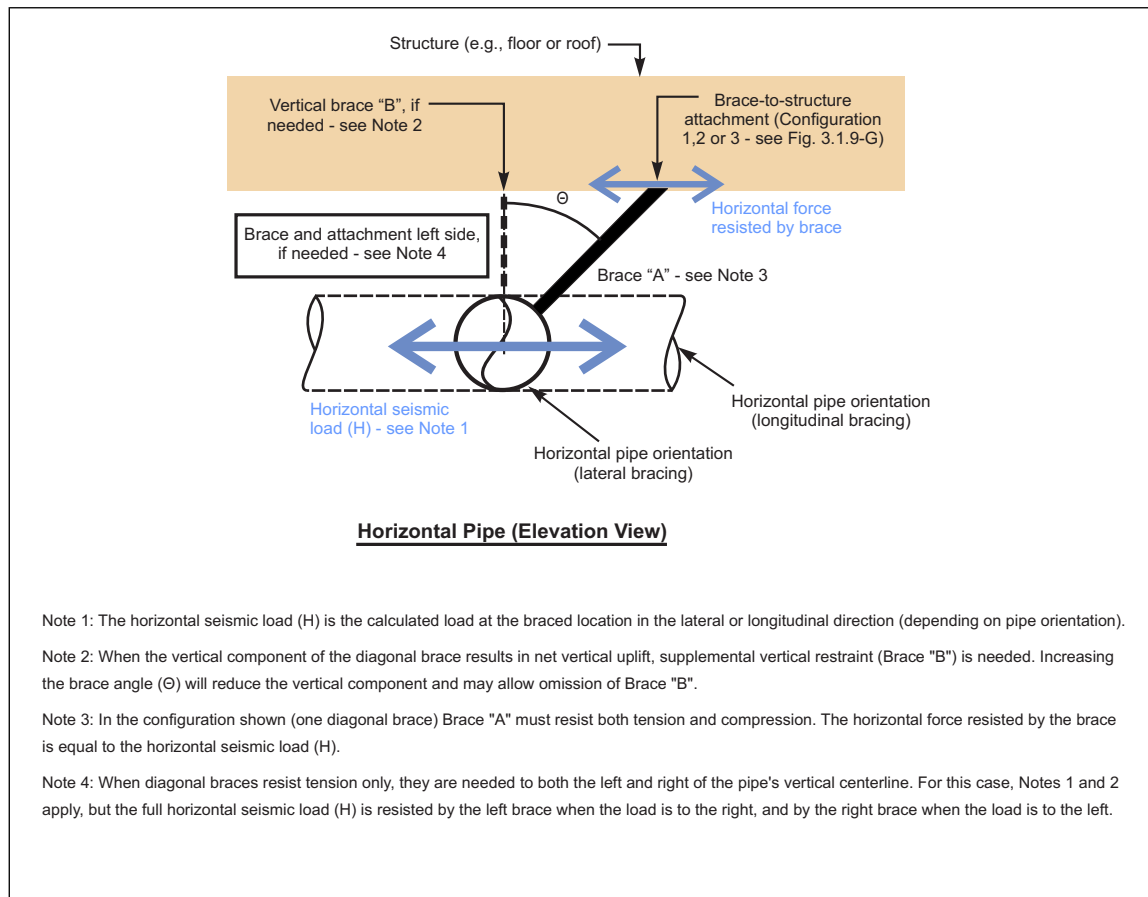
Structure (e.g., floor or roof)

Vertical brace “B”, if needed - see Note 2

Brace-to-structure attachment (Configuration 1,2 or 3 - see Fig. 3.1.9-G)

Θ

Horizontal force resisted by brace

Brace and attachment left side, if needed - see Note 4

Brace “A” - see Note 3

Horizontal seismic load (H) - see Note 1

Horizontal pipe orientation (longitudinal bracing)

Horizontal pipe orientation (lateral bracing)

Horizontal Pipe (Elevation View)

Note 1: The horizontal seismic load (H) is the calculated load at the braced location in the lateral or longitudinal direction (depending on pipe orientation).

Note 2: When the vertical component of the diagonal brace results in net vertical uplift, supplemental vertical restraint (Brace "B") is needed. Increasing the brace angle (Θ) will reduce the vertical component and may allow omission of Brace "B".

Note 3: In the configuration shown (one diagonal brace) Brace "A" must resist both tension and compression. The horizontal force resisted by the brace is equal to the horizontal seismic load (H).

Note 4: When diagonal braces resist tension only, they are needed to both the left and right of the pipe's vertical centerline. For this case, Notes 1 and 2 apply, but the full horizontal seismic load (H) is resisted by the left brace when the load is to the right, and by the right brace when the load is to the left.